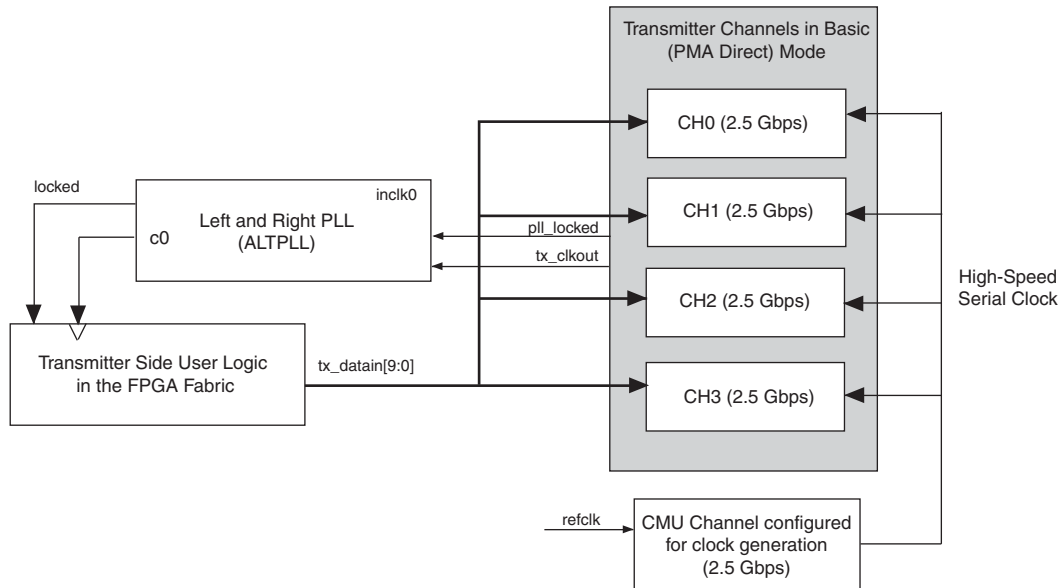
Transmitter Channels in Basic (PMA Direct) Mode

CH0 (2.5 Gbps)

locked

inclk0

Left and Right PLL (ALTPLL)

c0

pll_locked

CH1 (2.5 Gbps)

tx_clkout

CH2 (2.5 Gbps)

High-Speed Serial Clock

Transmitter Side User Logic in the FPGA Fabric

tx_datain[9:0]

CH3 (2.5 Gbps)

refclk

CMU Channel configured for clock generation (2.5 Gbps)